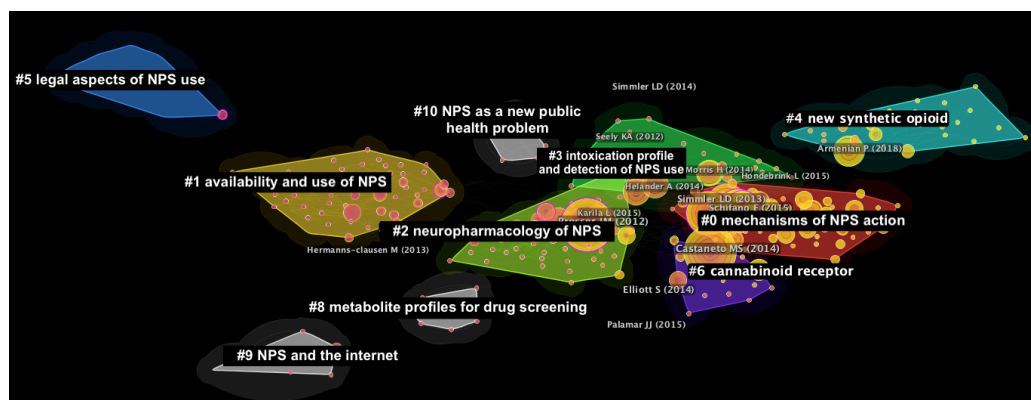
#5 legal aspects of NPS use

Simmler LD (2014)

#10 NPS as a new public health problem

#4 new synthetic opioid

Seely KA (2012)

Armenian P (2018)

#3 intoxication profile and detection of NPS use

#1 availability and use of NPS

Morris H (2014)

Helander A (2014)

Hondebrink L (2015)

Simmler LD (2013)

Schifano F (2015)

Karila L (2015)

#0 mechanisms of NPS action

Prosser JM (2012)

#2 neuropharmacology of NPS

Castaneto MS (2014)

Hermanns-clausen M (2013)

#6 cannabinoid receptor

Elliott S (2014)

#8 metabolite profiles for drug screening

Palamar JJ (2015)

#9 NPS and the internet